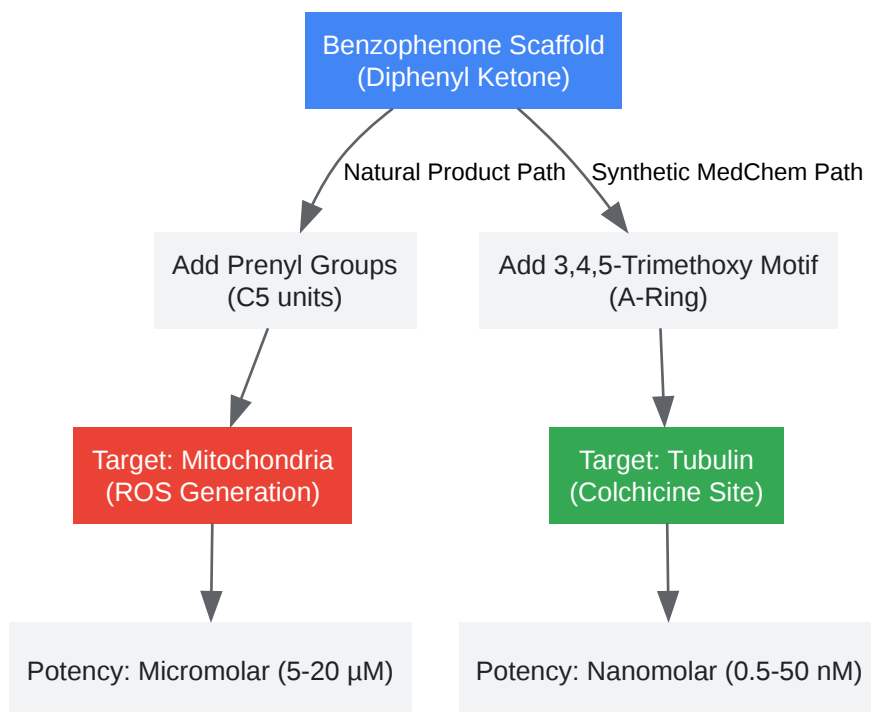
Benzophenone Scaffold
(Diphenyl Ketone)

Natural Product Path

Synthetic MedChem Path

Add Prenyl Groups
(C5 units)

Add 3,4,5-Trimethoxy Motif
(A-Ring)

Target: Mitochondria
(ROS Generation)

Target: Tubulin
(Colchicine Site)

Potency: Micromolar (5-20 µM)

Potency: Nanomolar (0.5-50 nM)